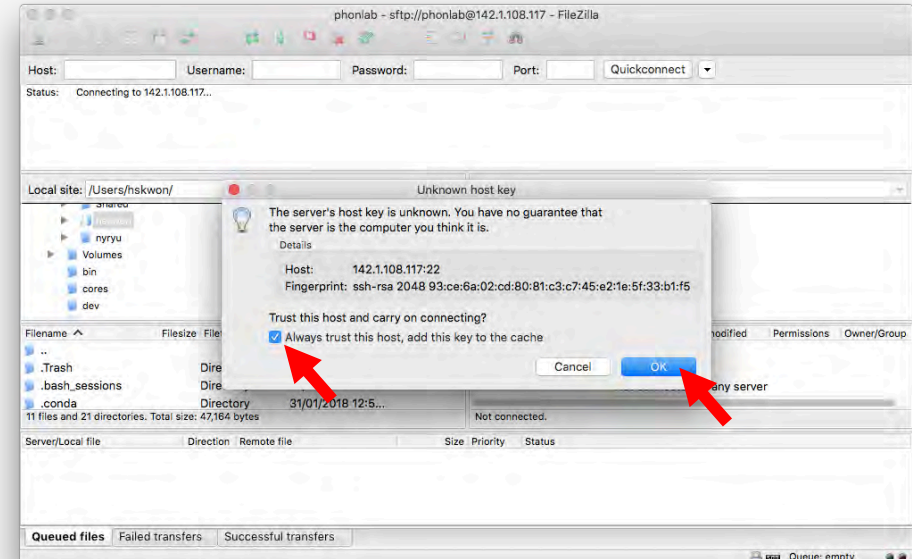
phonlab - sftp://phonlab@142.1.108.117 - FileZilla

Host: Username: Password: Port: Quickconnect

Status: Connecting to 142.1.108.117...

Local site: /Users/hskwon/

Shared
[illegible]
nyryu
Volumes
bin
cores
dev

Unknown host key

The server's host key is unknown. You have no guarantee that the server is the computer you think it is.

Details

Host: 142.1.108.117:22
Fingerprint: ssh-rsa 2048 93:ce:6a:02:cd:80:81:c3:c7:45:e2:1e:5f:33:b1:f5

Trust this host and carry on connecting?

Always trust this host, add this key to the cache

Cancel OK

Filename Filesize File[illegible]
..
.Trash Direc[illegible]
.bash_sessions Direc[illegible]
.conda Directory 31/01/2018 12:5...
11 files and 21 directories. Total size: 47,164 bytes

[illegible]odified Permissions Owner/Group
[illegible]any server
Not connected.

Server/Local file Direction Remote file Size Priority Status

Queued files Failed transfers Successful transfers

Queue: empty